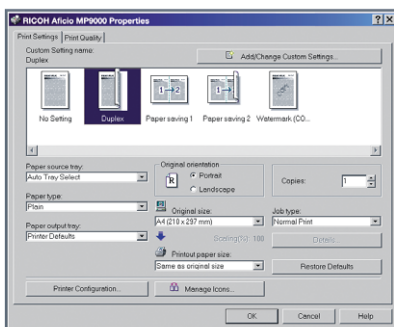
RICOH Aficio MP9000 Properties

? X

Print Settings | Print Quality

Custom Setting name:
Duplex

Add/Change Custom Settings...

No Setting | Duplex | Paper saving 1 | Paper saving 2 | Watermark (CO...

Paper source tray:
Auto Tray Select

Paper type
Plain

Paper output tray:
Printer Defaults

Original orientation
Portrait
Landscape

Copies: 1

Original size:
A4 (210 x 297 mm)

Scaling(%): 100

Printout paper size:
Same as original size

Job type:
Normal Print

Details...

Restore Defaults

Printer Configuration...

Manage Icons...

OK | Cancel | Help